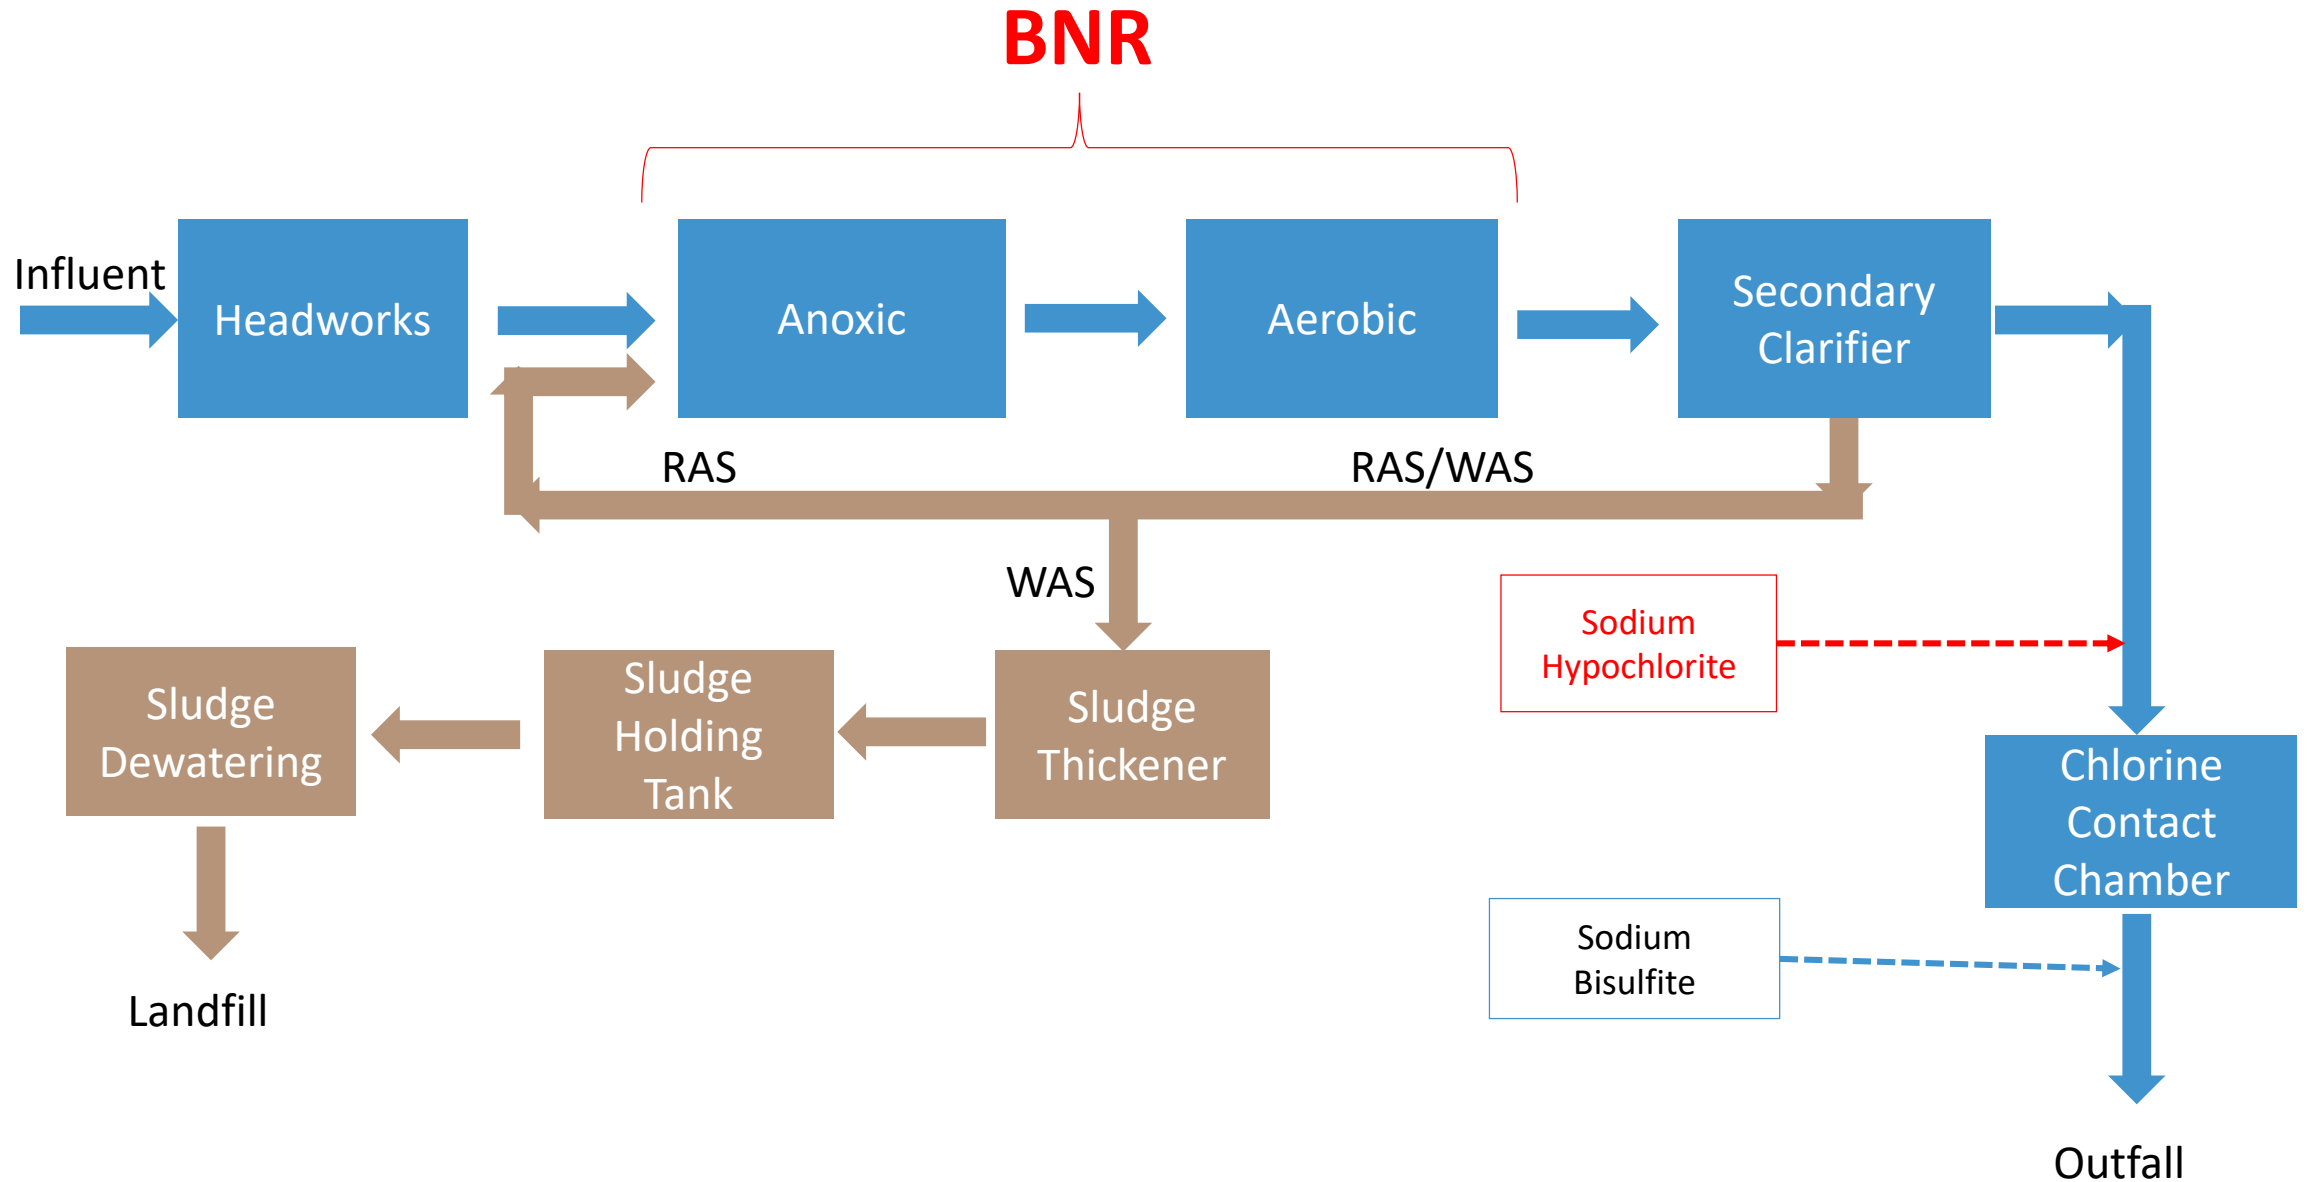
BNR

Influent

Headworks

Anoxic

Aerobic

Secondary Clarifier

RAS

RAS/WAS

WAS

Sodium Hypochlorite

Sludge Dewatering

Sludge Holding Tank

Sludge Thickener

Chlorine Contact Chamber

Sodium Bisulfite

Landfill

Outfall